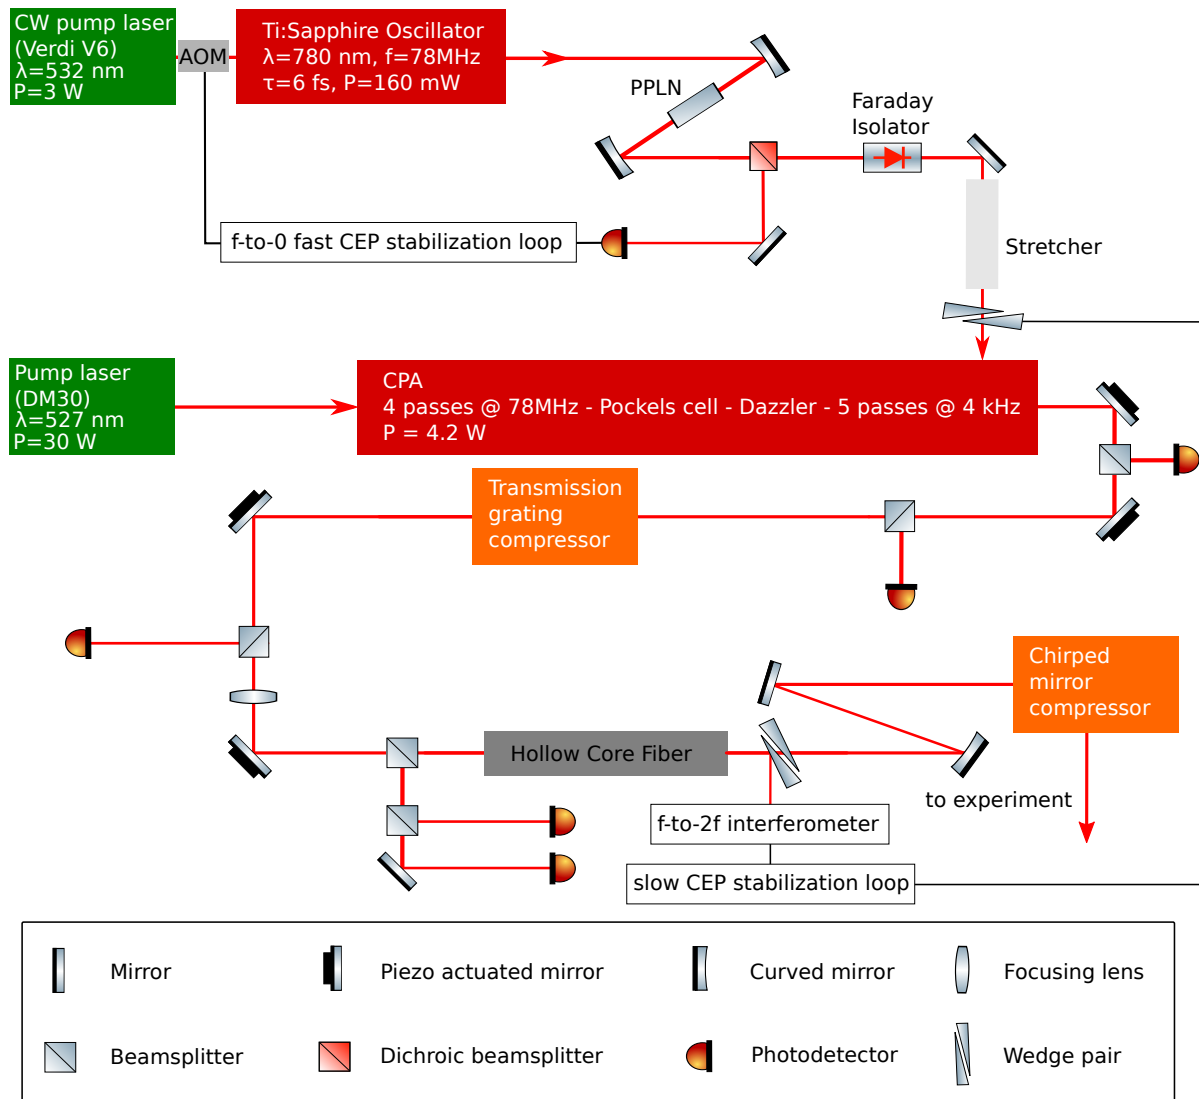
CW pump laser (Verdi V6) λ=532 nm P=3 W

AOM

Ti:Sapphire Oscillator λ=780 nm, f=78MHz τ=6 fs, P=160 mW

PPLN

Faraday Isolator

f-to-0 fast CEP stabilization loop

Stretcher

Pump laser (DM30) λ=527 nm P=30 W

CPA
4 passes @ 78MHz - Pockels cell - Dazzler - 5 passes @ 4 kHz
P = 4.2 W

Transmission grating compressor

Chirped mirror compressor

Hollow Core Fiber

to experiment

f-to-2f interferometer

slow CEP stabilization loop

Mirror

Piezo actuated mirror

Curved mirror

Focusing lens

Beamsplitter

Dichroic beamsplitter

Photodetector

Wedge pair